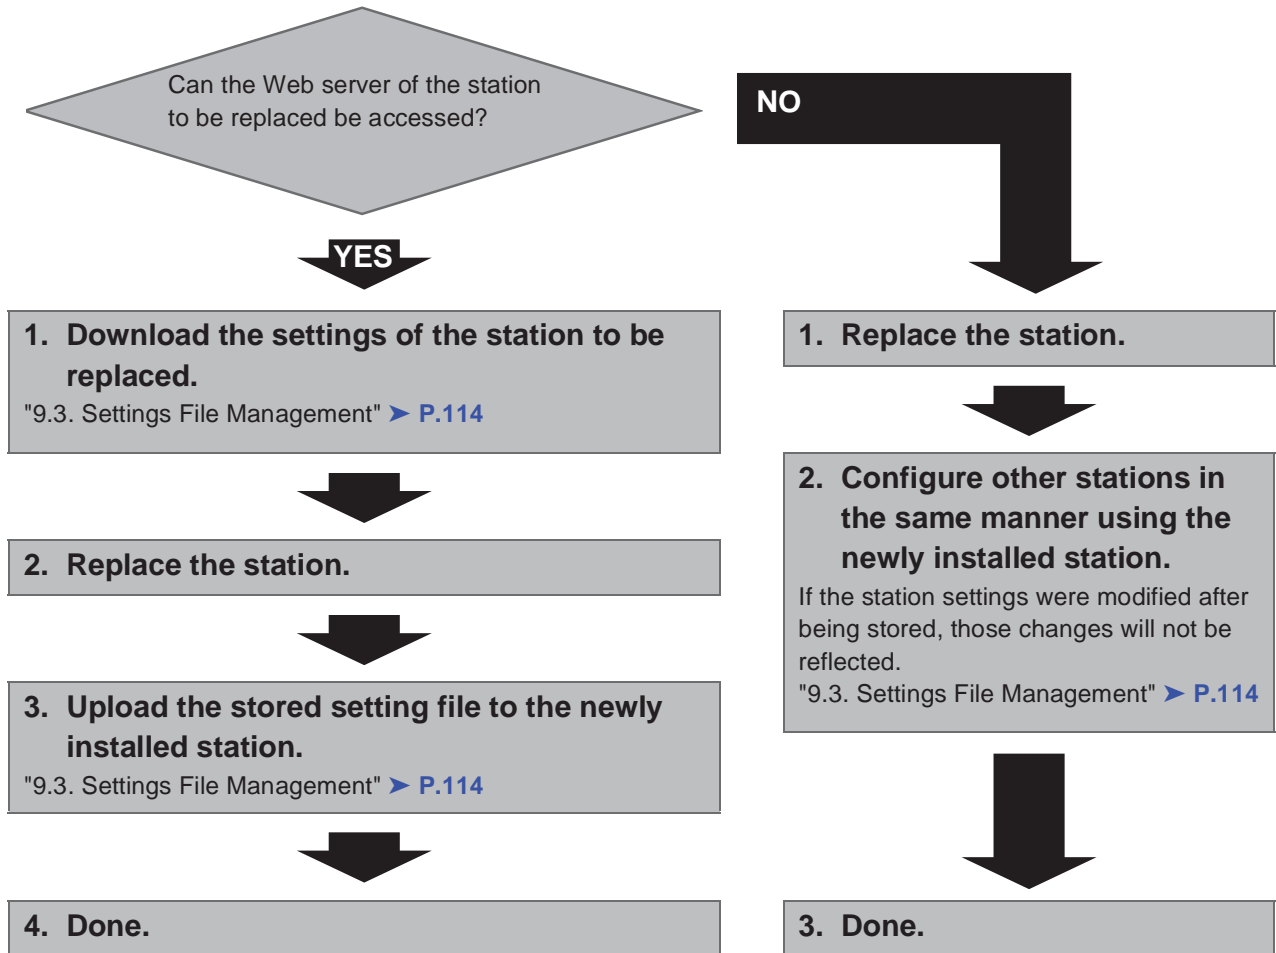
Can the Web server of the station to be replaced be accessed?

NO

YES

1. Download the settings of the station to be replaced.
"9.3. Settings File Management" ➤ P.114

2. Replace the station.

3. Upload the stored setting file to the newly installed station.
"9.3. Settings File Management" ➤ P.114

4. Done.

1. Replace the station.

2. Configure other stations in the same manner using the newly installed station.
If the station settings were modified after being stored, those changes will not be reflected.
"9.3. Settings File Management" ➤ P.114

3. Done.